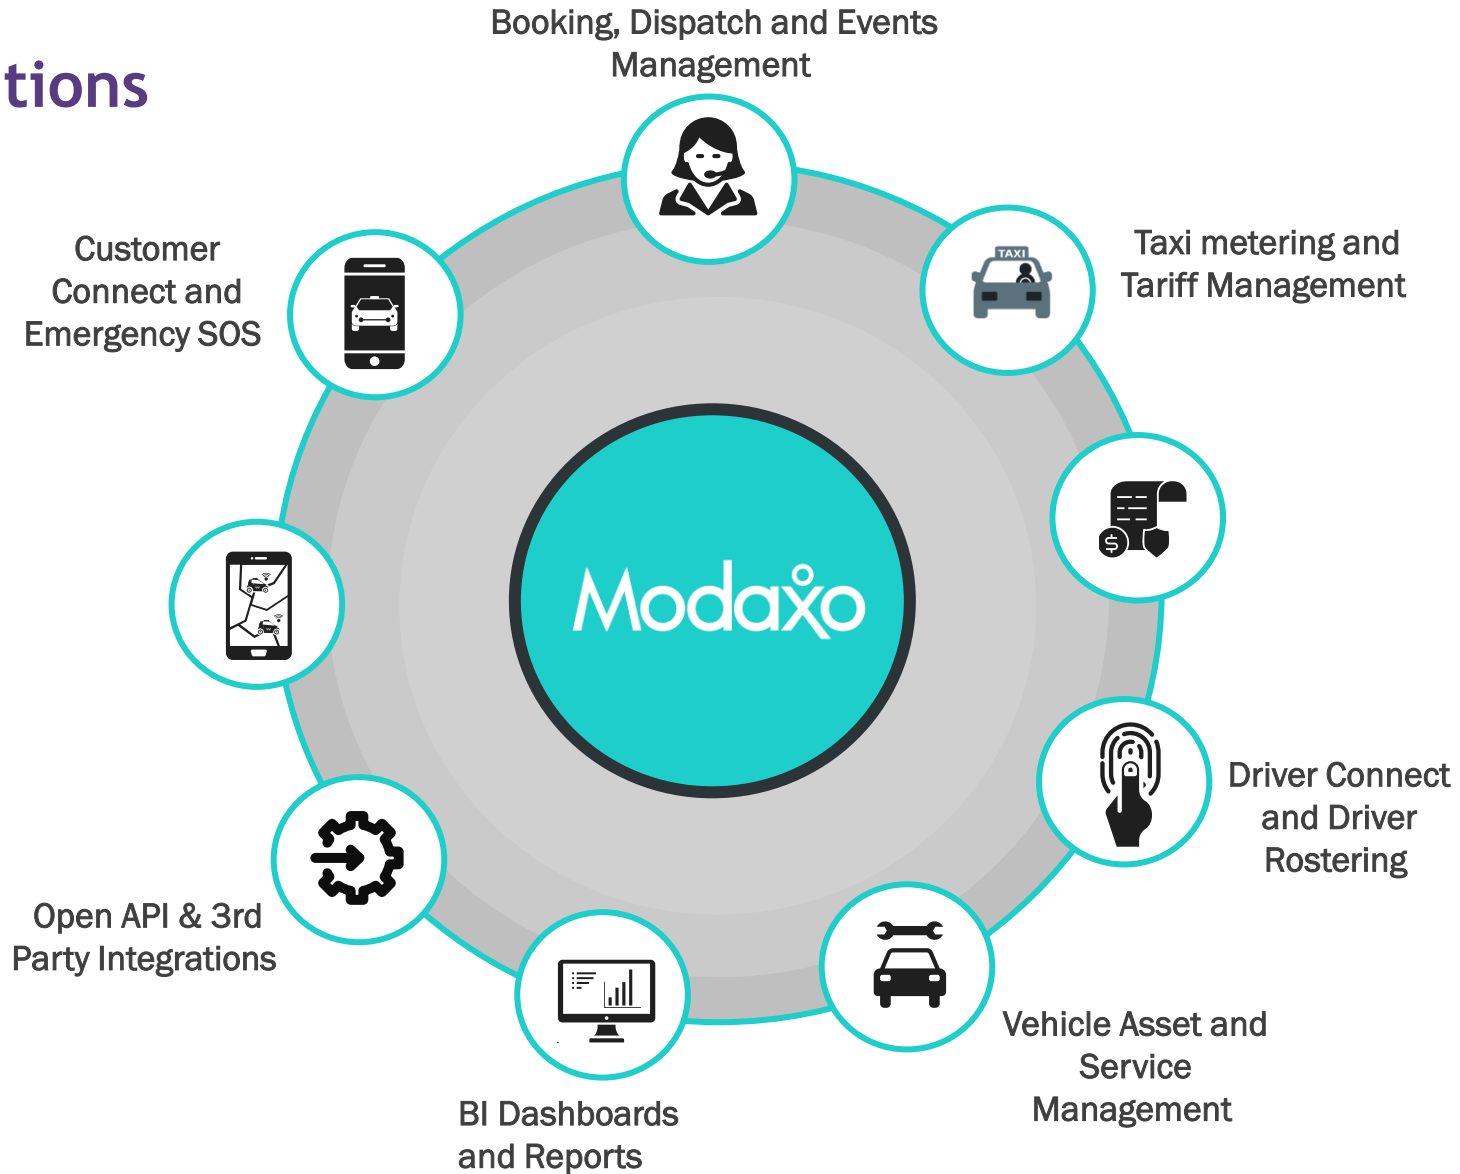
tions

Booking, Dispatch and Events Management

Taxi metering and Tariff Management

TAXI

Customer Connect and Emergency SOS

Modaxo

Driver Connect and Driver Rostering

Open API & 3rd Party Integrations

Vehicle Asset and Service Management

BI Dashboards and Reports